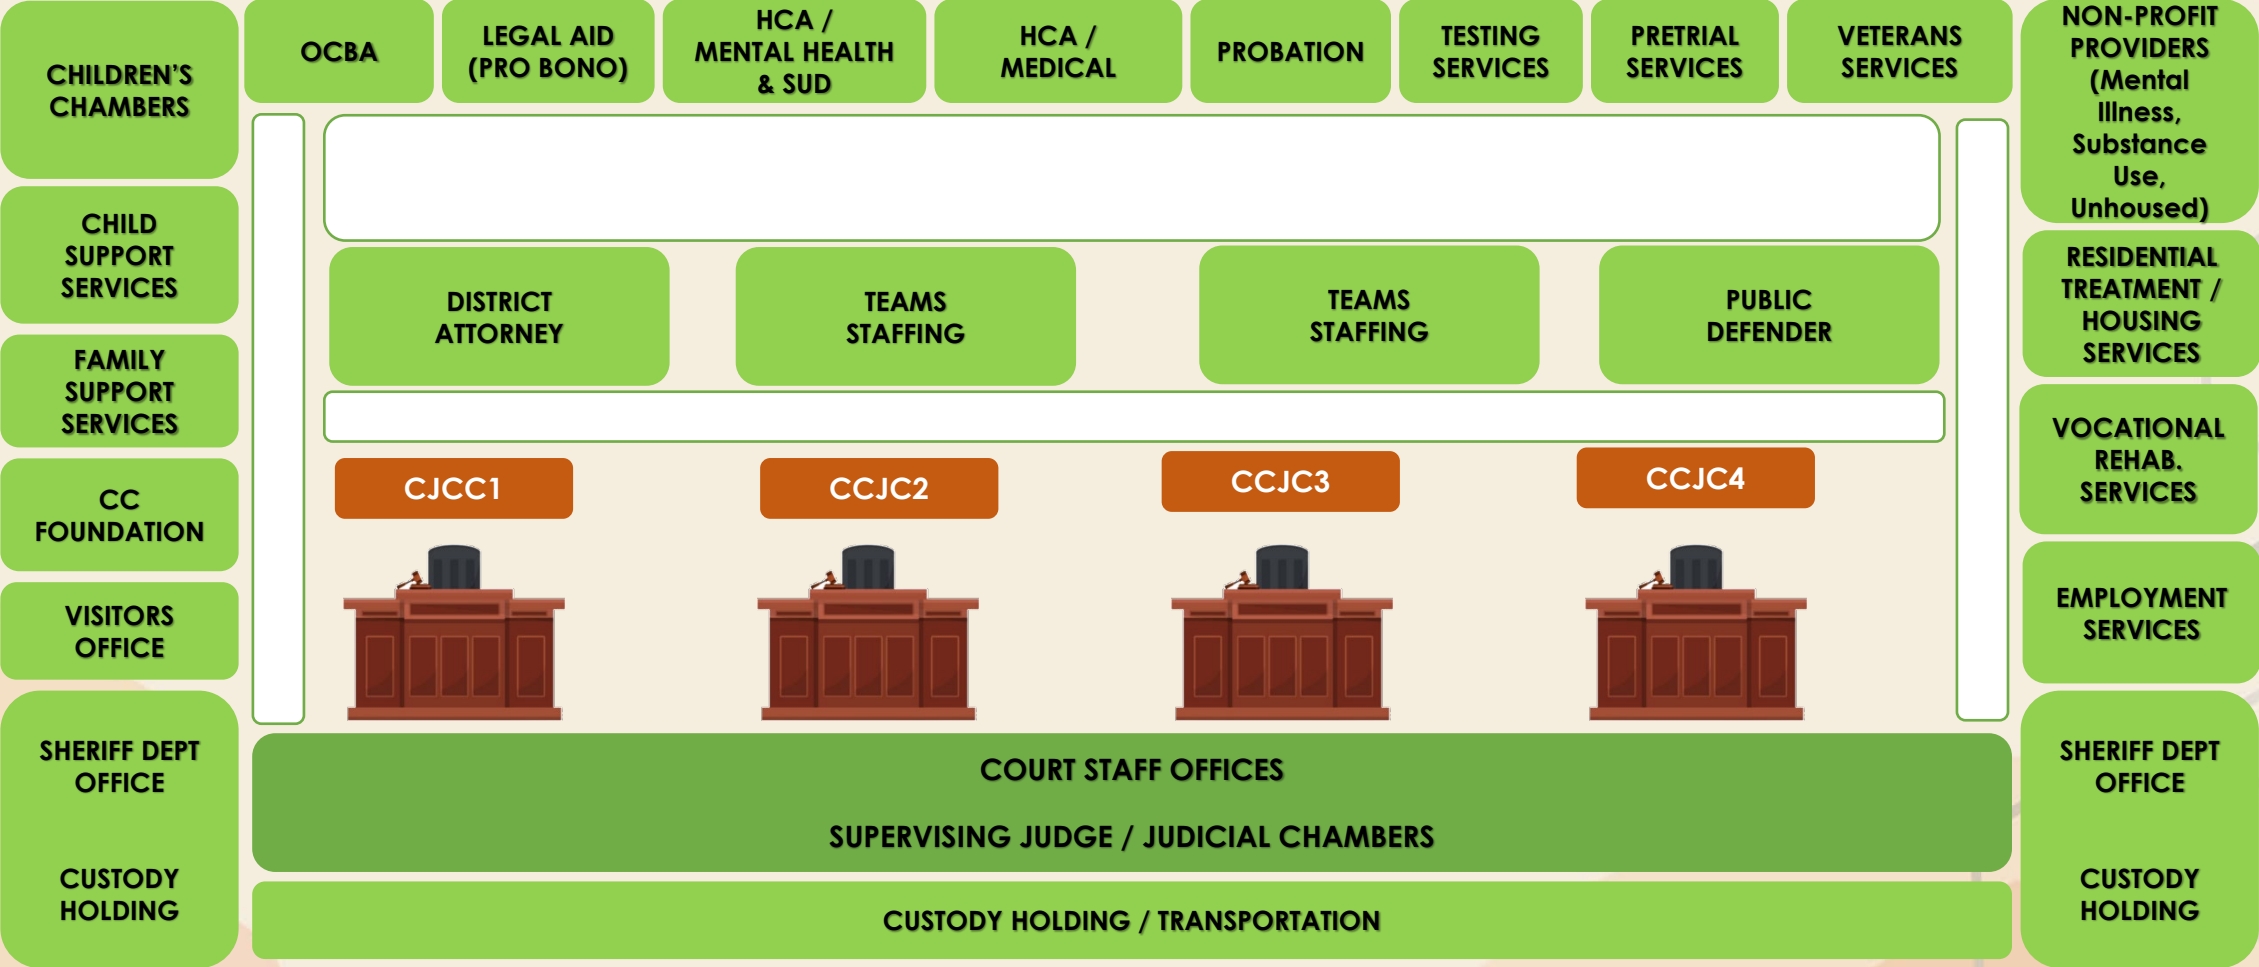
CHILDREN'S CHAMBERS

OCBA

LEGAL AID (PRO BONO)

HCA / MENTAL HEALTH & SUD

HCA / MEDICAL

PROBATION

TESTING SERVICES

PRETRIAL SERVICES

VETERANS SERVICES

NON-PROFIT PROVIDERS (Mental Illness, Substance Use, Unhoused)

CHILD SUPPORT SERVICES

FAMILY SUPPORT SERVICES

CC FOUNDATION

VISITORS OFFICE

DISTRICT ATTORNEY

TEAMS STAFFING

TEAMS STAFFING

PUBLIC DEFENDER

RESIDENTIAL TREATMENT / HOUSING SERVICES

VOCATIONAL REHAB. SERVICES

EMPLOYMENT SERVICES

CJCC1

CCJC2

CCJC3

CCJC4

SHERIFF DEPT OFFICE

CUSTODY HOLDING

COURT STAFF OFFICES

SUPERVISING JUDGE / JUDICIAL CHAMBERS

SHERIFF DEPT OFFICE

CUSTODY HOLDING

CUSTODY HOLDING / TRANSPORTATION